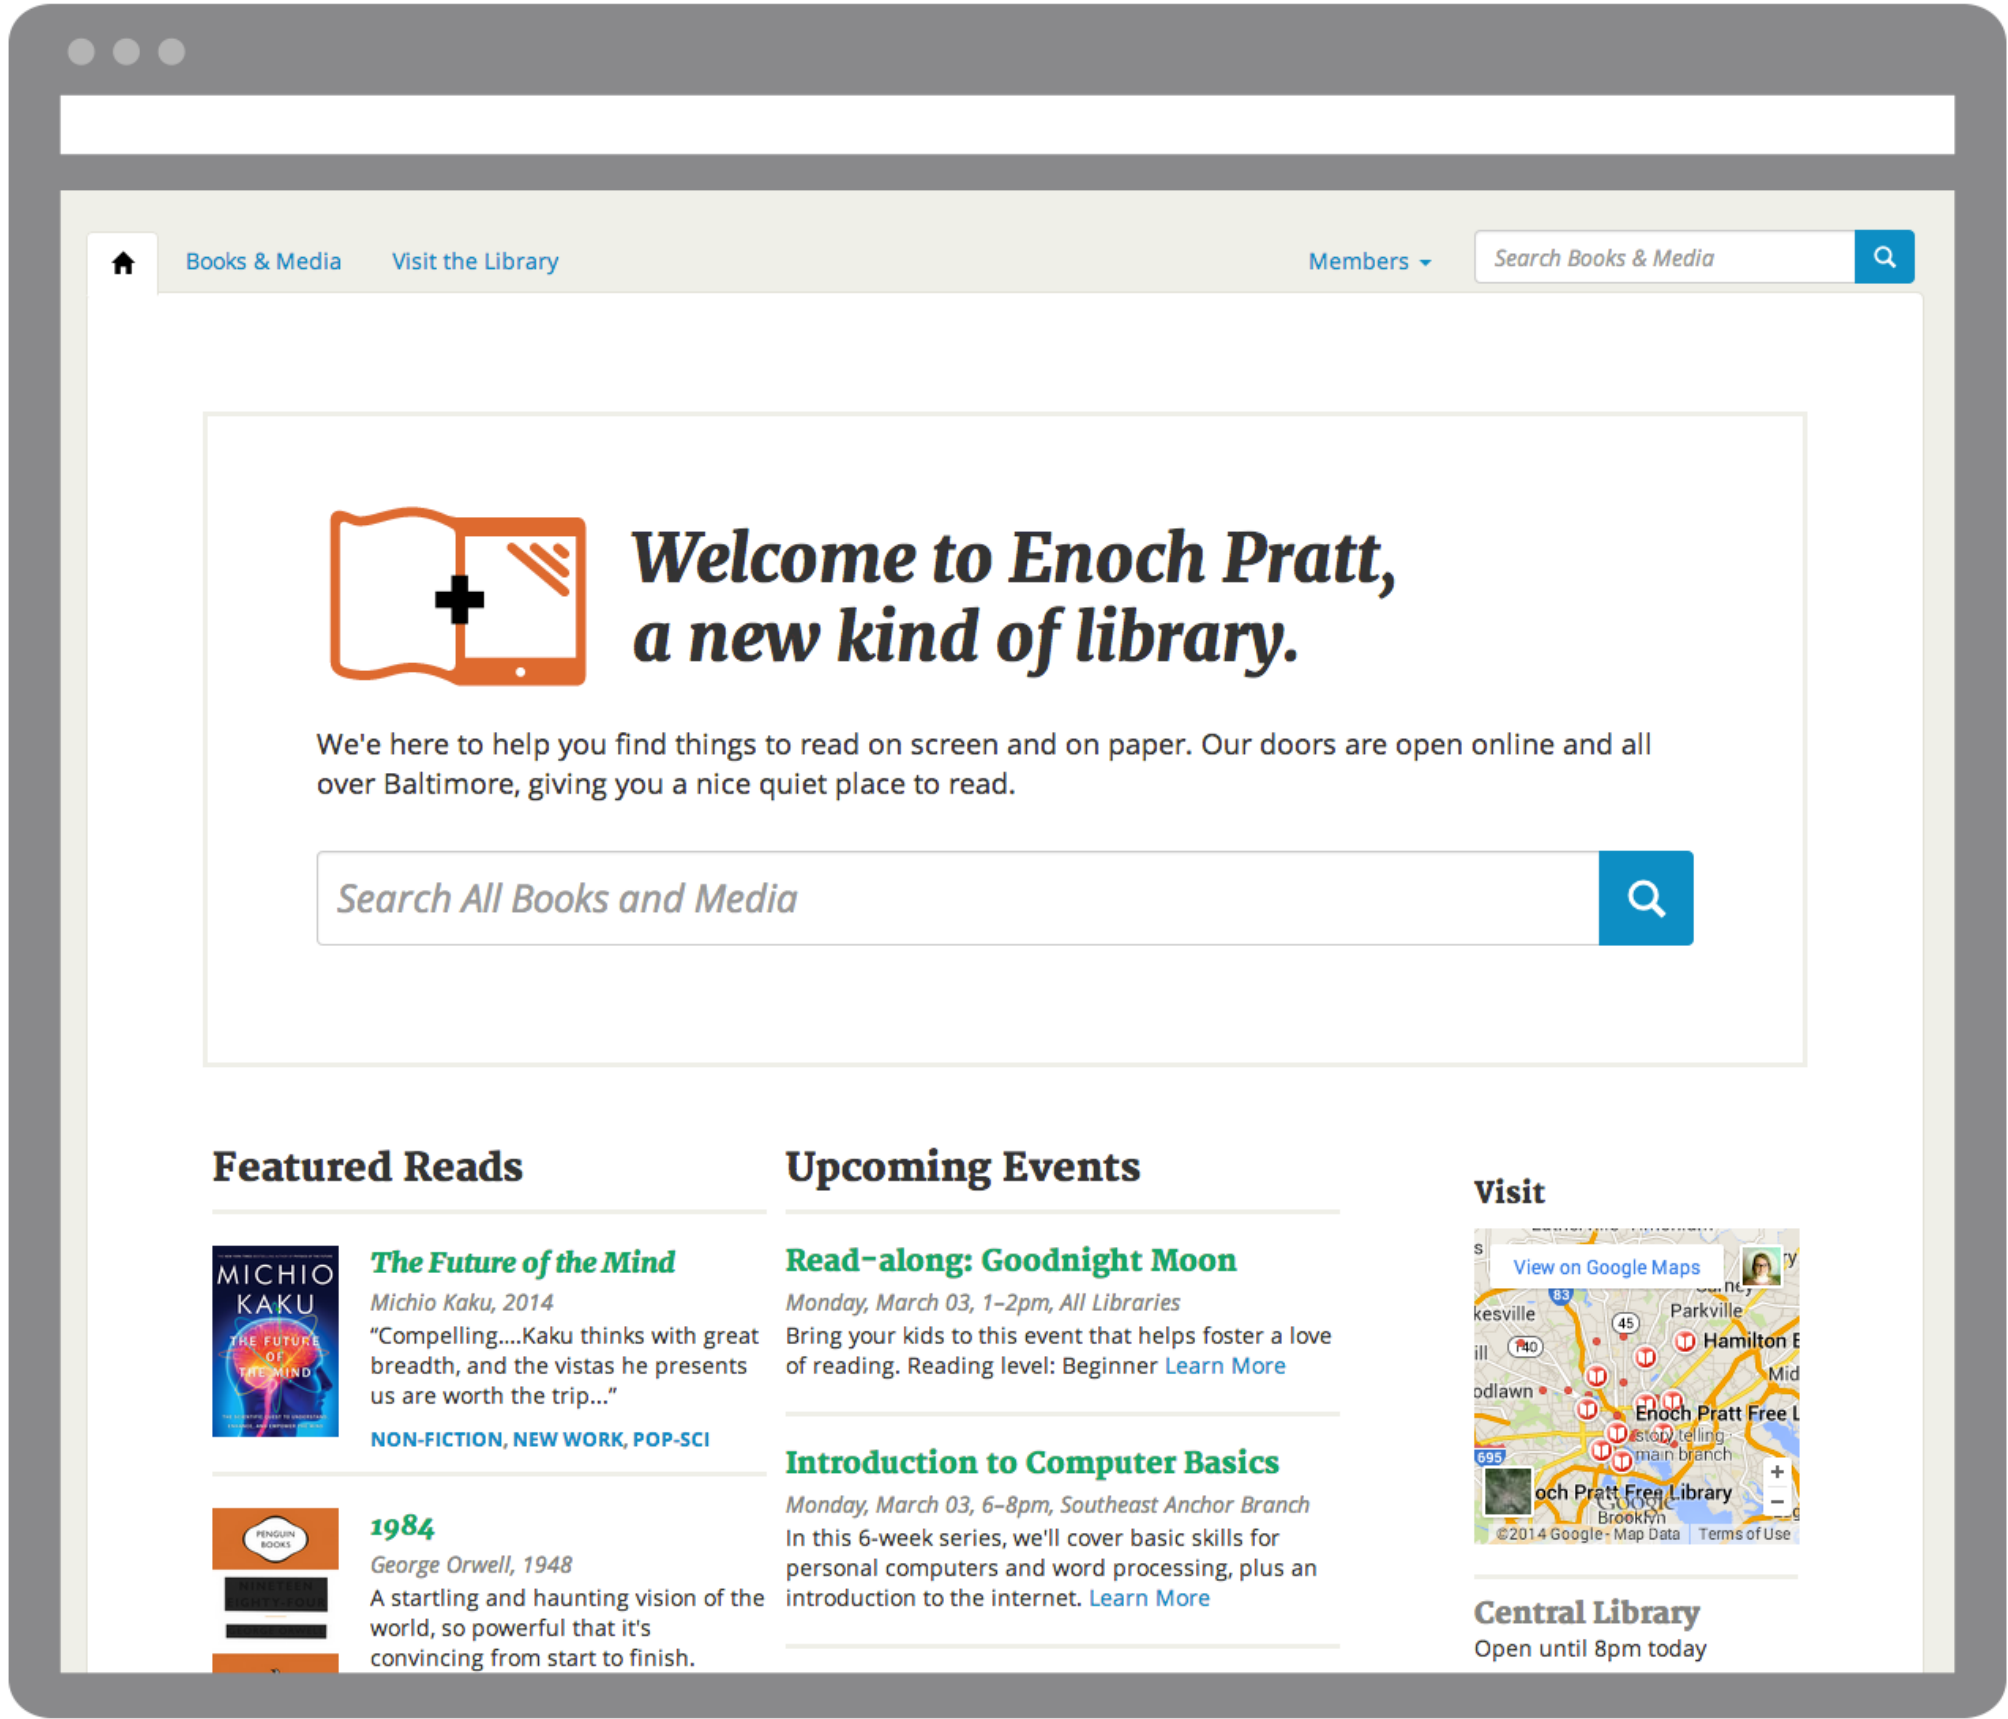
Books & Media Visit the Library Members Search Books & Media

Welcome to Enoch Pratt, a new kind of library.

We're here to help you find things to read on screen and on paper. Our doors are open online and all over Baltimore, giving you a nice quiet place to read.

Search All Books and Media

Featured Reads

MICHIO KAKU THE FUTURE OF THE MIND

The Future of the Mind
Michio Kaku, 2014
"Compelling....Kaku thinks with great breadth, and the vistas he presents us are worth the trip..."
NON-FICTION, NEW WORK, POP-SCI

PENGUIN BOOKS NINETEEN EIGHTY-FOUR

1984
George Orwell, 1948
A startling and haunting vision of the world, so powerful that it's convincing from start to finish.

Upcoming Events

Read-along: Goodnight Moon
Monday, March 03, 1–2pm, All Libraries
Bring your kids to this event that helps foster a love of reading. Reading level: Beginner Learn More

Introduction to Computer Basics
Monday, March 03, 6–8pm, Southeast Anchor Branch
In this 6-week series, we'll cover basic skills for personal computers and word processing, plus an introduction to the internet. Learn More

Visit

View on Google Maps
kesville Parkville Hamilton Enoch Pratt Free L story telling main branch och Pratt Free Library Brooklyn Google
©2014 Google - Map Data Terms of Use

Central Library
Open until 8pm today